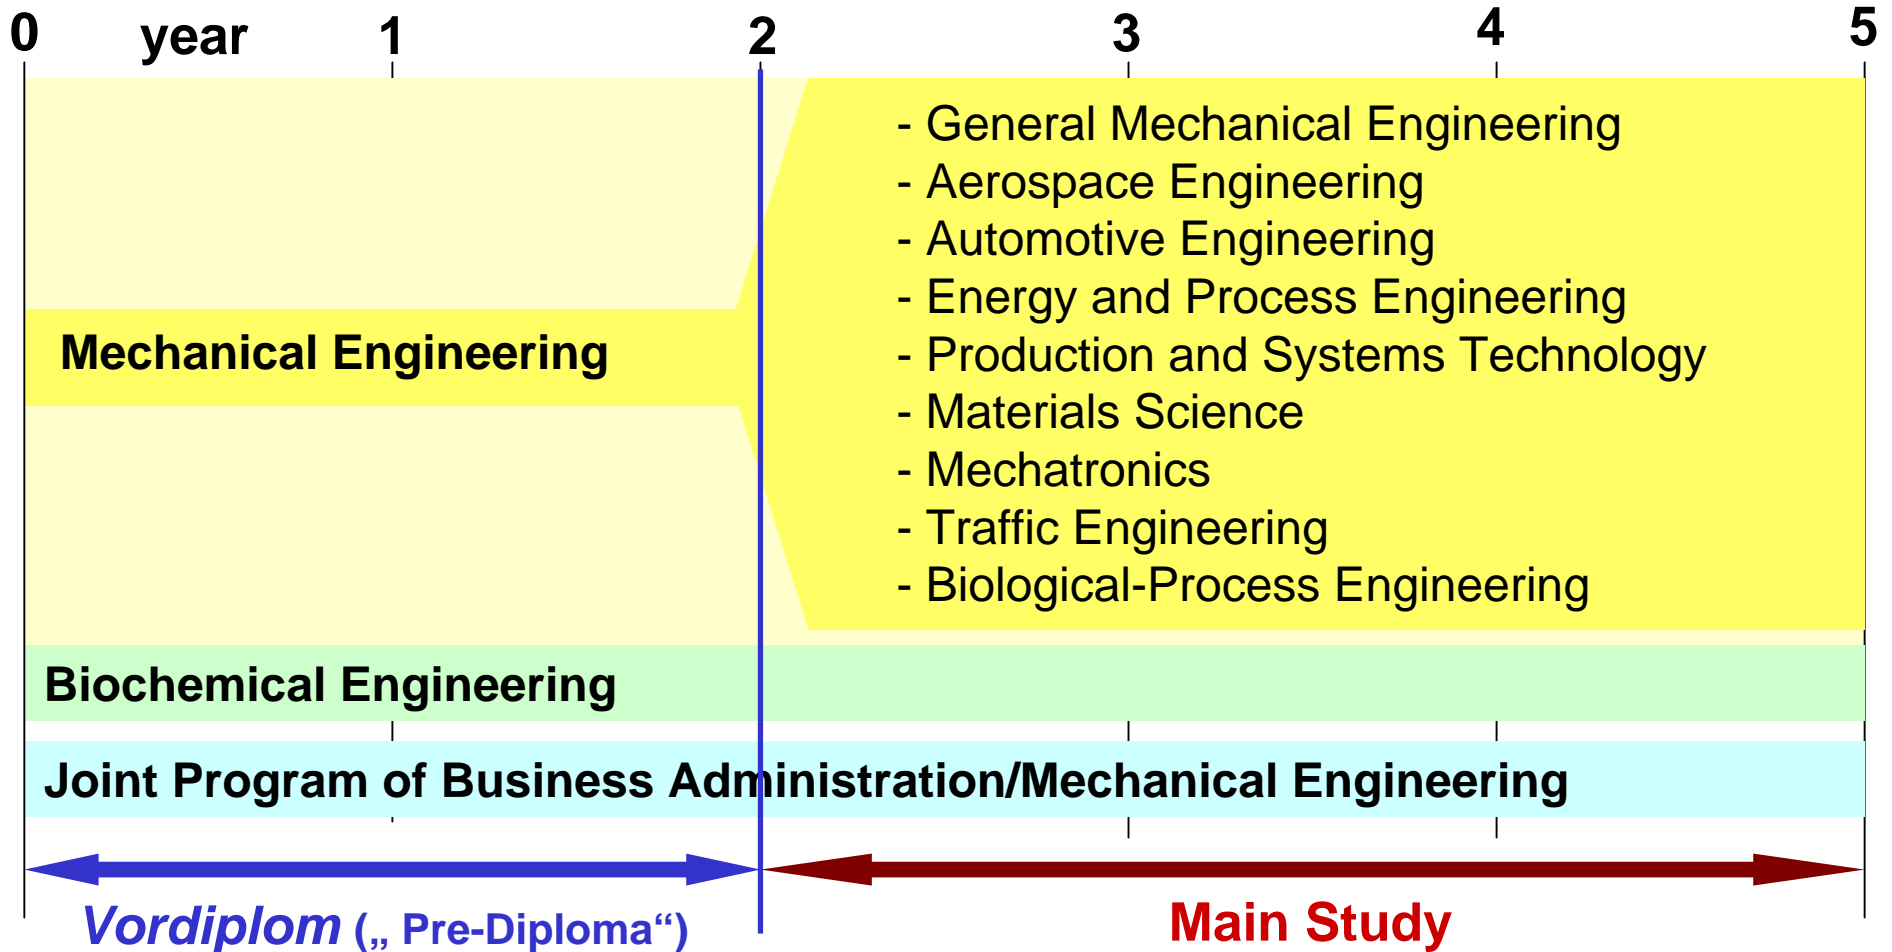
0 year 1 2 3 4 5

Mechanical Engineering

- General Mechanical Engineering
- Aerospace Engineering
- Automotive Engineering
- Energy and Process Engineering
- Production and Systems Technology
- Materials Science
- Mechatronics
- Traffic Engineering
- Biological-Process Engineering

Biochemical Engineering

Joint Program of Business Administration/Mechanical Engineering

Vordiplom („ Pre-Diploma“)

Main Study